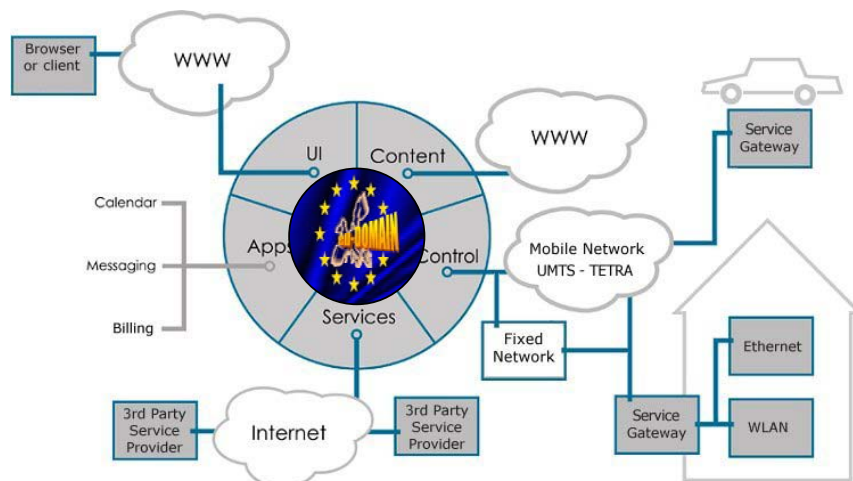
Browser or client

WWW

UI

Content

WWW

Service Gateway

Calendar

Messaging

Billing

Apps

DOMAIN

Control

Mobile Network UMTS - TETRA

Services

Fixed Network

Ethernet

3rd Party Service Provider

Internet

3rd Party Service Provider

Service Gateway

WLAN